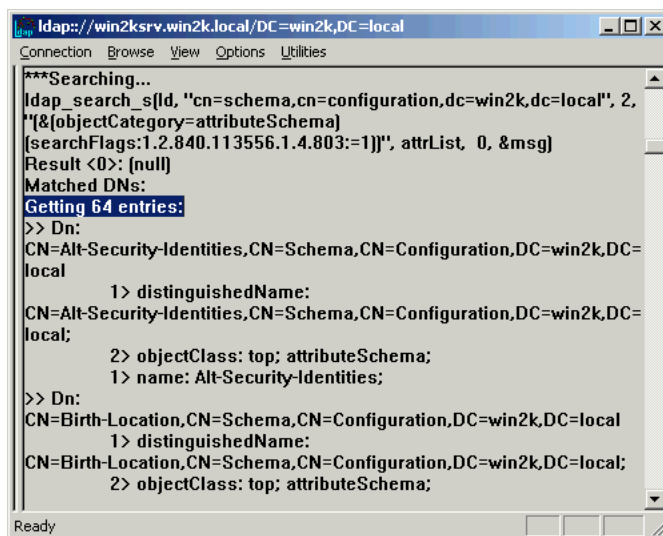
ldap://win2ksrv.win2k.local/DC=win2k,DC=local

Connection Browse View Options Utilities

***Searching...
ldap_search_s(ld, "cn=schema,cn=configuration,dc=win2k,dc=local", 2, "(&(objectCategory=attributeSchema)(searchFlags:1.2.840.113556.1.4.803:=1))", attrList, 0, &msg)
Result <0>: (null)
Matched DNs:
Getting 64 entries:
>> Dn: CN=Alt-Security-Identities,CN=Schema,CN=Configuration,DC=win2k,DC=local
1> distinguishedName: CN=Alt-Security-Identities,CN=Schema,CN=Configuration,DC=win2k,DC=local;
2> objectClass: top; attributeSchema;
1> name: Alt-Security-Identities;
>> Dn: CN=Birth-Location,CN=Schema,CN=Configuration,DC=win2k,DC=local
1> distinguishedName: CN=Birth-Location,CN=Schema,CN=Configuration,DC=win2k,DC=local;
2> objectClass: top; attributeSchema;

Ready